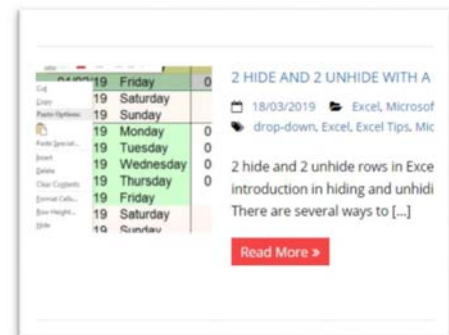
| | | |
|---|---|---|
| 19 | Friday | 0 |
| 19 | Saturday | |
| 19 | Sunday | |
| 19 | Monday | 0 |
| 19 | Tuesday | 0 |
| 19 | Wednesday | 0 |
| 19 | Thursday | 0 |
| 19 | Friday | |
| 19 | Saturday | |
| 19 | Sunday | |

Cut
Copy
Paste Options:
Paste Special...
Insert
Delete
Clear Contents
Format Cells...
Row Height...
Hide

2 HIDE AND 2 UNHIDE WITH A

18/03/2019 Excel, Microsof
drop-down, Excel, Excel Tips, Mic

2 hide and 2 unhide rows in Exce introduction in hiding and unhidi There are several ways to [...]

Read More »